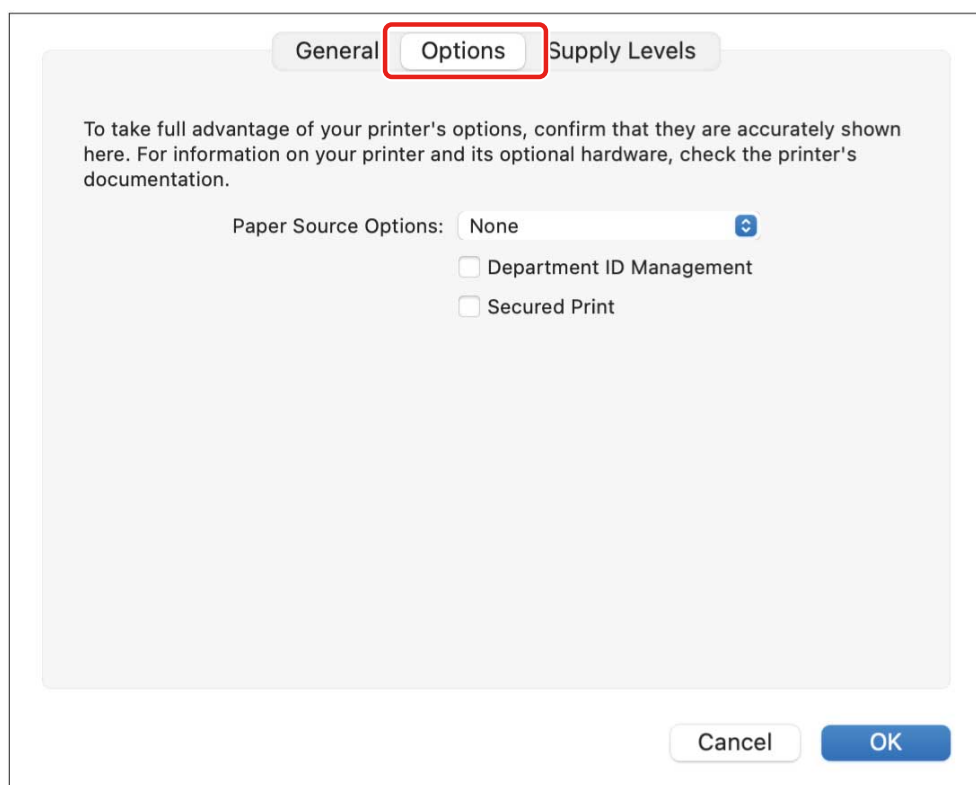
General Options Supply Levels

To take full advantage of your printer's options, confirm that they are accurately shown here. For information on your printer and its optional hardware, check the printer's documentation.

Paper Source Options: None

Department ID Management

Secured Print

Cancel OK